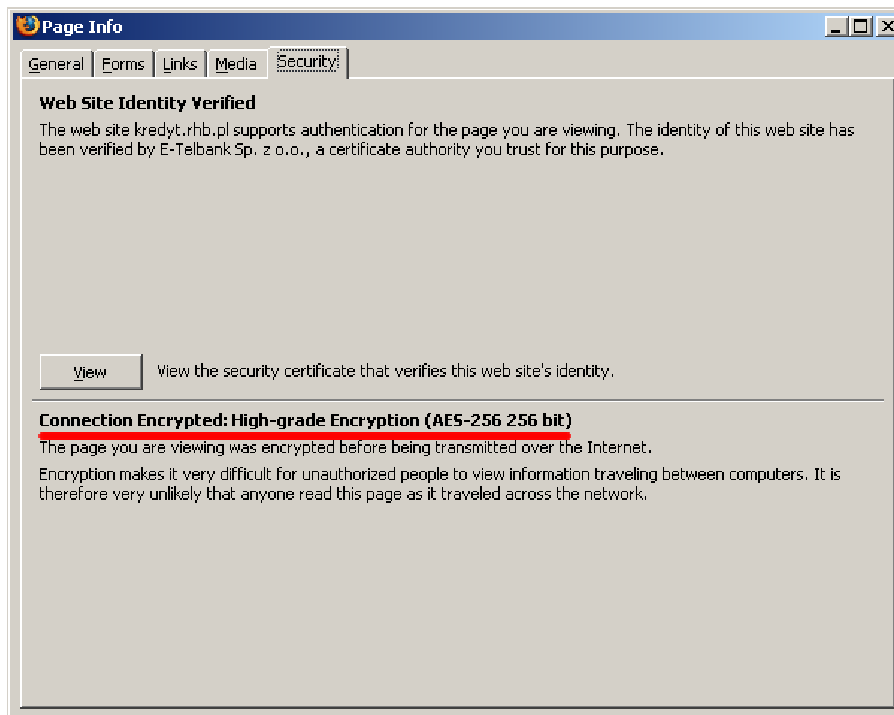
Page Info

General | Forms | Links | Media | Security

Web Site Identity Verified

The web site kredyt.rhb.pl supports authentication for the page you are viewing. The identity of this web site has been verified by E-Telbank Sp. z o.o., a certificate authority you trust for this purpose.

View

View the security certificate that verifies this web site's identity.

Connection Encrypted: High-grade Encryption (AES-256 256 bit)

The page you are viewing was encrypted before being transmitted over the Internet.

Encryption makes it very difficult for unauthorized people to view information traveling between computers. It is therefore very unlikely that anyone read this page as it traveled across the network.